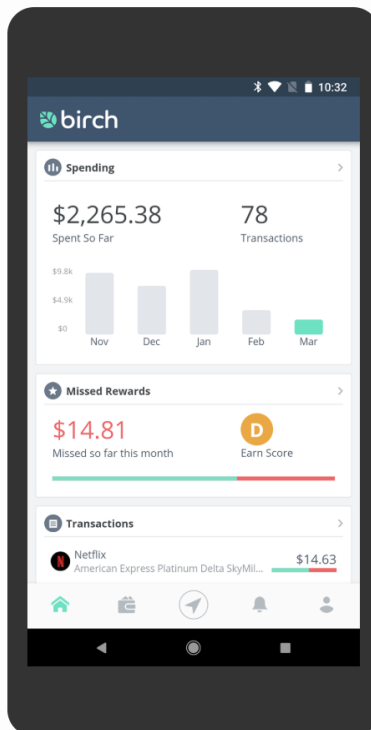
10:32

birch

Spending

$2,265.38
Spent So Far

78
Transactions

$9.8k
$4.9k
$0

Nov Dec Jan Feb Mar

Missed Rewards

$14.81
Missed so far this month

D
Earn Score

Transactions

Netflix
American Express Platinum Delta SkyMil...
$14.63